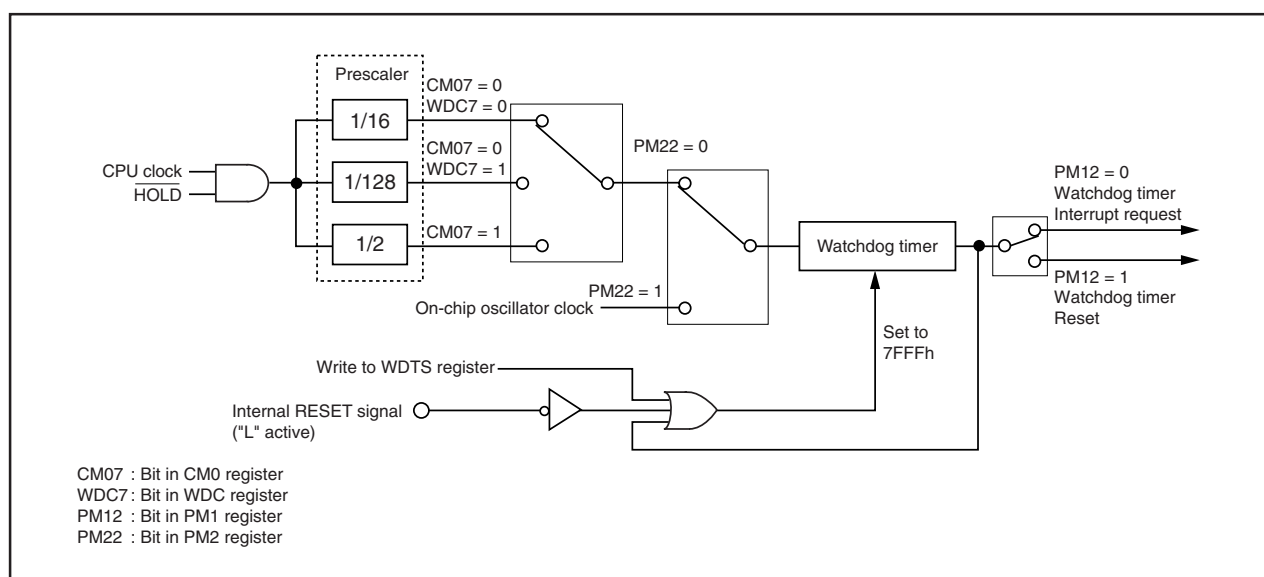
Prescaler

CPU clock
$\overline{HOLD}$

1/16
1/128
1/2

CM07 = 0
WDC7 = 0
CM07 = 0
WDC7 = 1
CM07 = 1

PM22 = 0
PM22 = 1
On-chip oscillator clock

Watchdog timer

PM12 = 0
Watchdog timer
Interrupt request
PM12 = 1
Watchdog timer
Reset

Set to
7FFFh

Write to WDTS register
Internal RESET signal
("L" active)

CM07 : Bit in CM0 register
WDC7 : Bit in WDC register
PM12 : Bit in PM1 register
PM22 : Bit in PM2 register